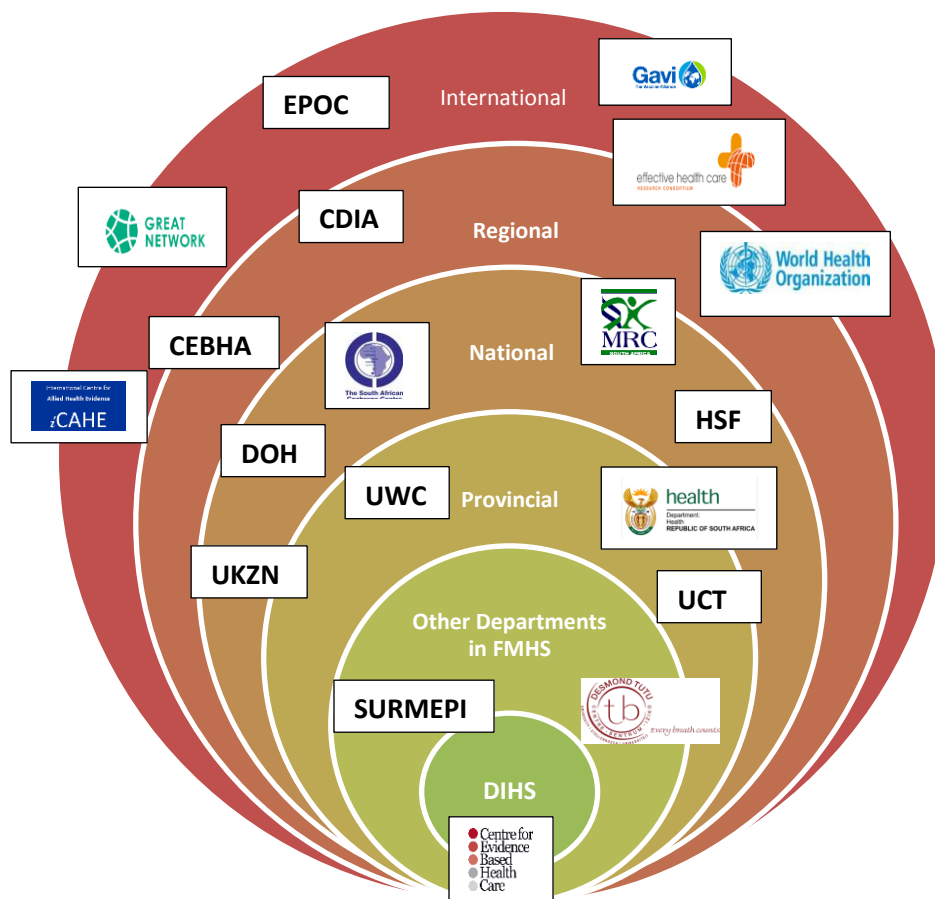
EPOC

International

Gavi
The Vaccine Alliance

effective health care
RESEARCH CONSORTIUM

GREAT NETWORK

CDIA

Regional

World Health Organization

CEBHA

MRC
SOUTH AFRICA

National

International Centre for Allied Health Evidence
iCAHE

The South African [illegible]

HSF

DOH

UWC

Provincial

health
Department:
Health
REPUBLIC OF SOUTH AFRICA

UKZN

UCT

Other Departments in FMHS

SURMEPI

DESMOND TUTU
tb
every breath counts

DIHS

Centre for Evidence Based Health Care